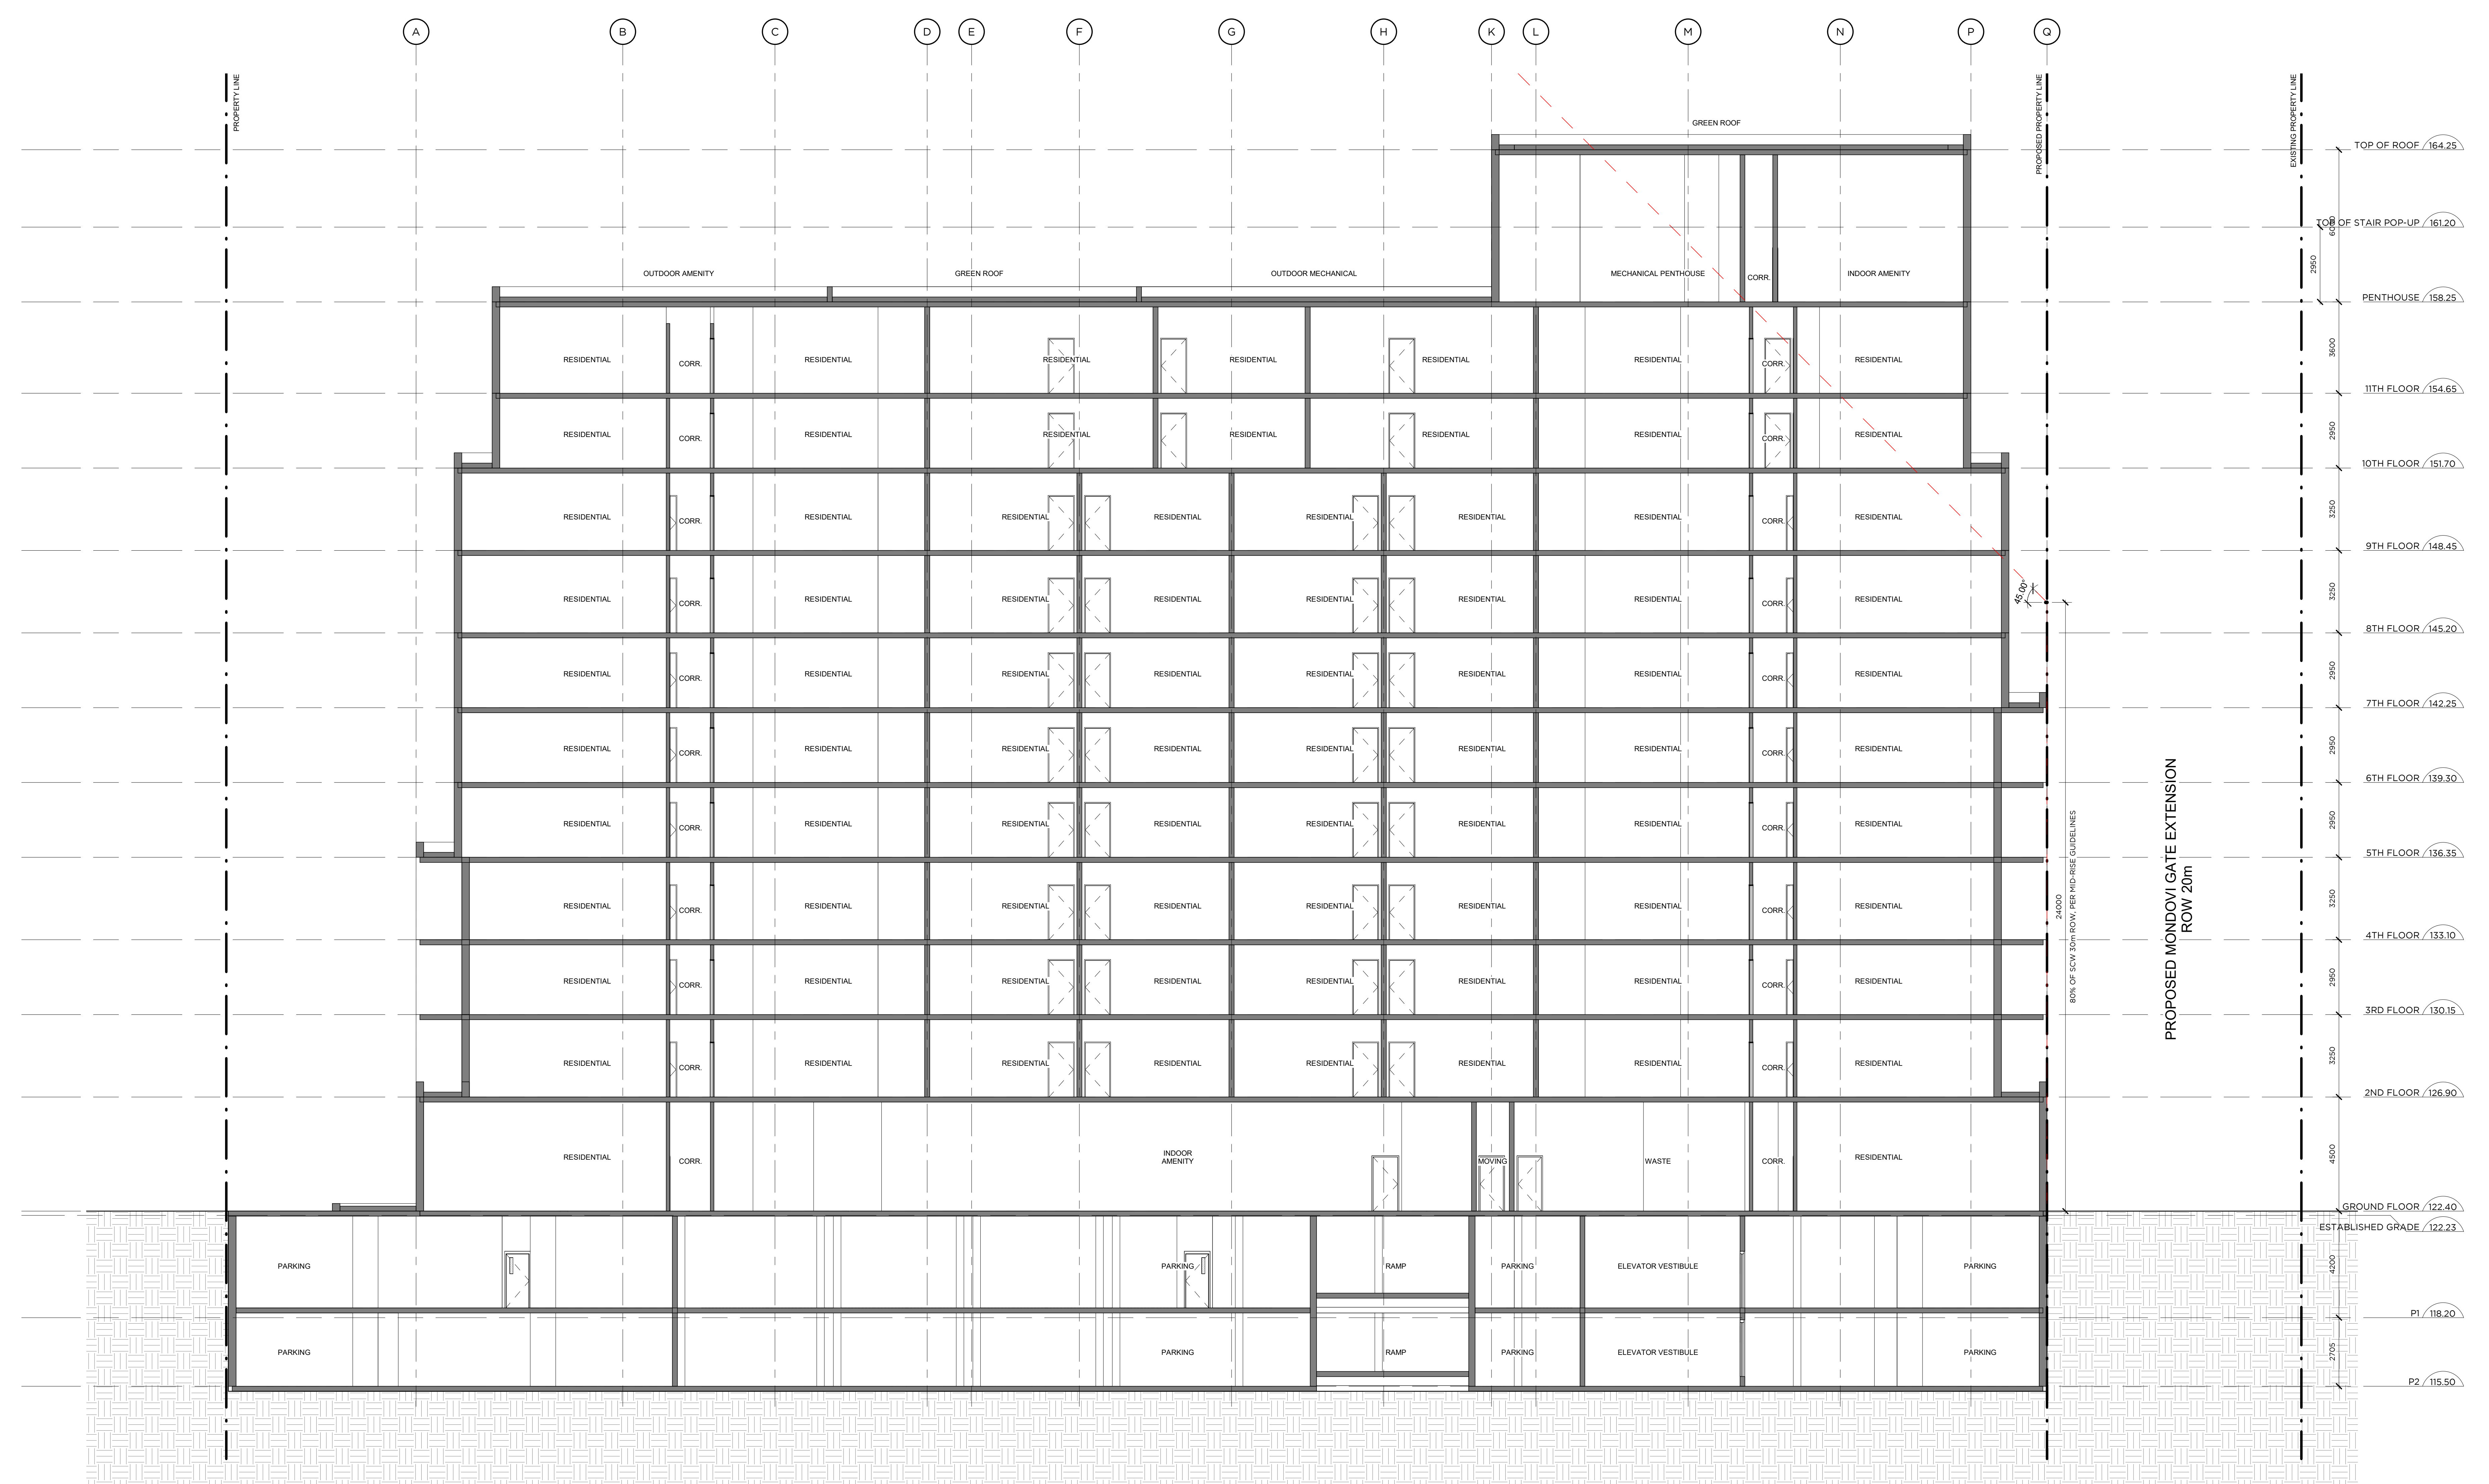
A B C D E F G H K L M N P Q

PROPERTY LINE

PROPOSED PROPERTY LINE

EXISTING PROPERTY LINE

GREEN ROOF

TOP OF ROOF 164.25

TOP OF STAIR POP-UP 161.20

PENTHOUSE 158.25

11TH FLOOR 154.65

10TH FLOOR 151.70

9TH FLOOR 148.45

8TH FLOOR 145.20

7TH FLOOR 142.25

6TH FLOOR 139.30

5TH FLOOR 136.35

4TH FLOOR 133.10

3RD FLOOR 130.15

2ND FLOOR 126.90

GROUND FLOOR 122.40

ESTABLISHED GRADE 122.23

P1 118.20

P2 115.50

600
2950
3600
2950
3250
3250
2950
2950
2950
3250
2950
3250
4500
4200
2705

OUTDOOR AMENITY
GREEN ROOF
OUTDOOR MECHANICAL
MECHANICAL PENTHOUSE
CORR.
INDOOR AMENITY

RESIDENTIAL CORR. RESIDENTIAL RESIDENTIAL RESIDENTIAL RESIDENTIAL RESIDENTIAL CORR. RESIDENTIAL

RESIDENTIAL CORR. RESIDENTIAL RESIDENTIAL RESIDENTIAL RESIDENTIAL RESIDENTIAL CORR. RESIDENTIAL

RESIDENTIAL CORR. RESIDENTIAL RESIDENTIAL RESIDENTIAL RESIDENTIAL RESIDENTIAL RESIDENTIAL CORR. RESIDENTIAL

RESIDENTIAL CORR. RESIDENTIAL RESIDENTIAL RESIDENTIAL RESIDENTIAL RESIDENTIAL RESIDENTIAL CORR. RESIDENTIAL

RESIDENTIAL CORR. RESIDENTIAL RESIDENTIAL RESIDENTIAL RESIDENTIAL RESIDENTIAL RESIDENTIAL CORR. RESIDENTIAL

RESIDENTIAL CORR. RESIDENTIAL RESIDENTIAL RESIDENTIAL RESIDENTIAL RESIDENTIAL RESIDENTIAL CORR. RESIDENTIAL

RESIDENTIAL CORR. RESIDENTIAL RESIDENTIAL RESIDENTIAL RESIDENTIAL RESIDENTIAL RESIDENTIAL CORR. RESIDENTIAL

RESIDENTIAL CORR. RESIDENTIAL RESIDENTIAL RESIDENTIAL RESIDENTIAL RESIDENTIAL RESIDENTIAL CORR. RESIDENTIAL

RESIDENTIAL CORR. RESIDENTIAL RESIDENTIAL RESIDENTIAL RESIDENTIAL RESIDENTIAL RESIDENTIAL CORR. RESIDENTIAL

RESIDENTIAL CORR. RESIDENTIAL RESIDENTIAL RESIDENTIAL RESIDENTIAL RESIDENTIAL RESIDENTIAL CORR. RESIDENTIAL

RESIDENTIAL CORR. INDOOR AMENITY MOVING WASTE CORR. RESIDENTIAL

PARKING PARKING RAMP PARKING ELEVATOR VESTIBULE PARKING

PARKING PARKING RAMP PARKING ELEVATOR VESTIBULE PARKING

45.00°

24000

80% OF SCW 30m ROW, PER MID-RISE GUIDELINES

PROPOSED MONDOVI GATE EXTENSION
ROW 20m